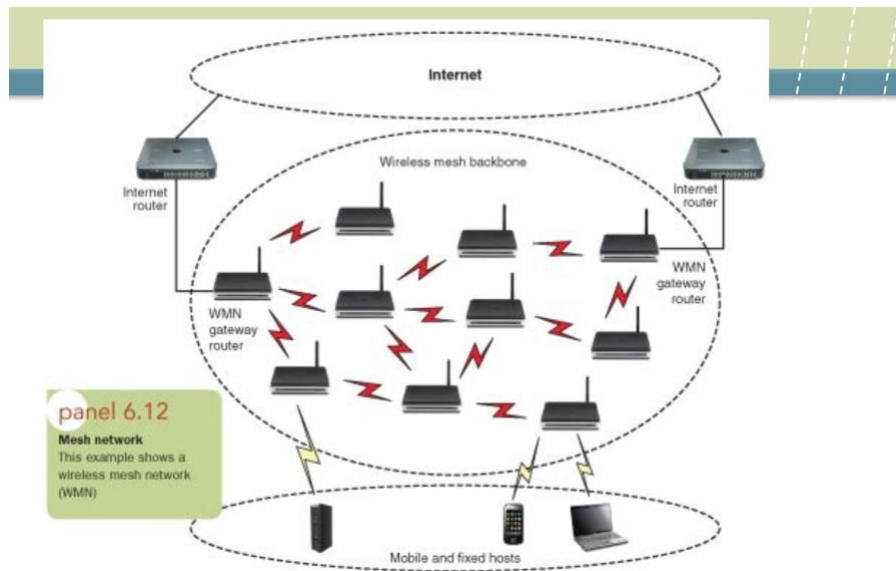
Internet

Wireless mesh backbone

Internet router

Internet router

WMN gateway router

WMN gateway router

panel 6.12

Mesh network

This example shows a wireless mesh network (WMN)

Mobile and fixed hosts